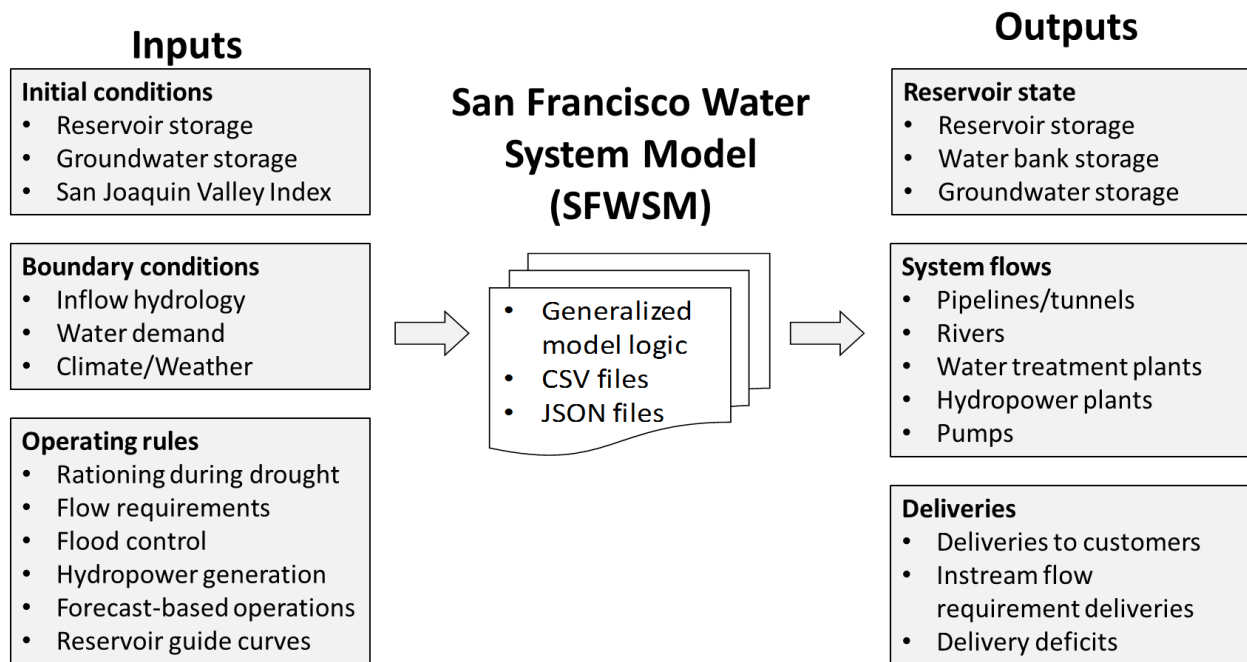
Inputs

Initial conditions
• Reservoir storage
• Groundwater storage
• San Joaquin Valley Index

Boundary conditions
• Inflow hydrology
• Water demand
• Climate/Weather

Operating rules
• Rationing during drought
• Flow requirements
• Flood control
• Hydropower generation
• Forecast-based operations
• Reservoir guide curves

San Francisco Water System Model (SFWSM)

• Generalized model logic
• CSV files
• JSON files

Outputs

Reservoir state
• Reservoir storage
• Water bank storage
• Groundwater storage

System flows
• Pipelines/tunnels
• Rivers
• Water treatment plants
• Hydropower plants
• Pumps

Deliveries
• Deliveries to customers
• Instream flow requirement deliveries
• Delivery deficits